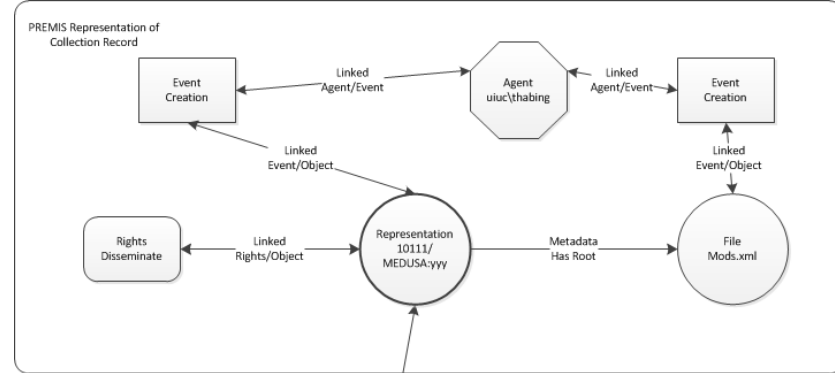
PREMIS Representation of Collection Record

Event Creation

Linked Agent/Event

Agent uiuc\thabing

Linked Agent/Event

Event Creation

Linked Event/Object

Linked Event/Object

Rights Disseminate

Linked Rights/Object

Representation 10111/ MEDUSA:yyy

Metadata Has Root

File Mods.xml